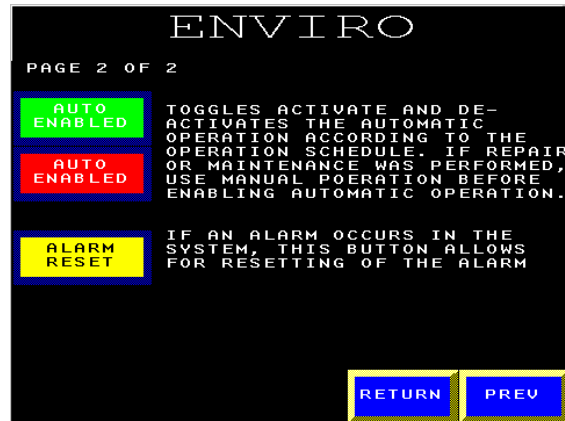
ENVIRO

PAGE 2 OF 2

AUTO ENABLED

AUTO ENABLED

TOGGLES ACTIVATE AND DEACTIVATES THE AUTOMATIC OPERATION ACCORDING TO THE OPERATION SCHEDULE. IF REPAIR OR MAINTENANCE WAS PERFORMED, USE MANUAL POERATION BEFORE ENABLING AUTOMATIC OPERATION.

ALARM RESET

IF AN ALARM OCCURS IN THE SYSTEM, THIS BUTTON ALLOWS FOR RESETTING OF THE ALARM

RETURN

PREV